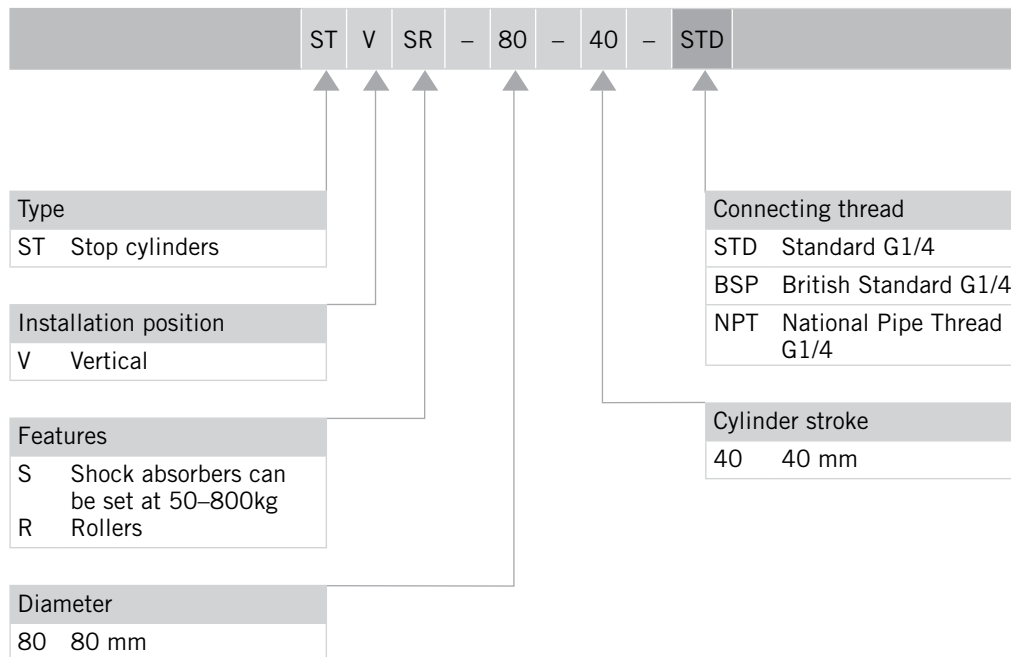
| ST | V | SR | – | 80 | – | 40 | – | STD |
|---|---|---|---|---|---|---|---|---|

Type
ST Stop cylinders

Installation position
V Vertical

Features
S Shock absorbers can be set at 50–800kg
R Rollers

Diameter
80 80 mm

Connecting thread
STD Standard G1/4
BSP British Standard G1/4
NPT National Pipe Thread G1/4

Cylinder stroke
40 40 mm